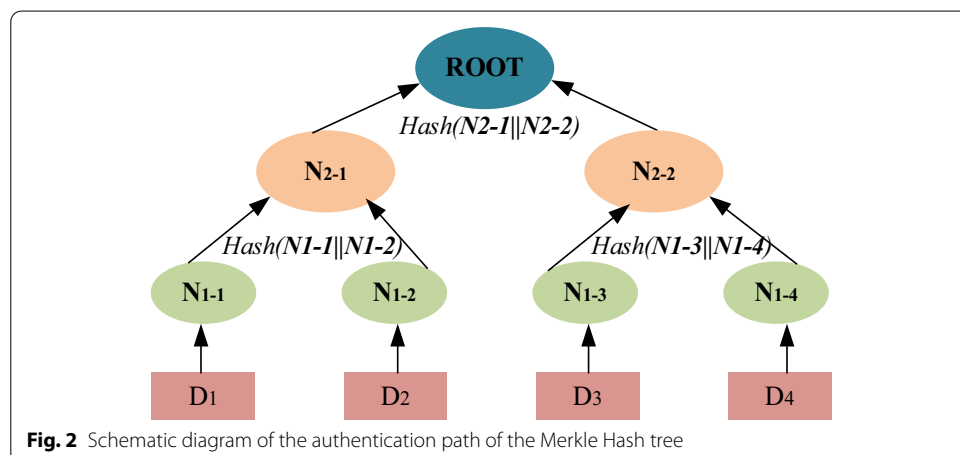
ROOT

Hash(N2-1||N2-2)

$N_{2-1}$

$N_{2-2}$

Hash(N1-1||N1-2)

Hash(N1-3||N1-4)

$N_{1-1}$

$N_{1-2}$

$N_{1-3}$

$N_{1-4}$

$D_1$

$D_2$

$D_3$

$D_4$

**Fig. 2** Schematic diagram of the authentication path of the Merkle Hash tree